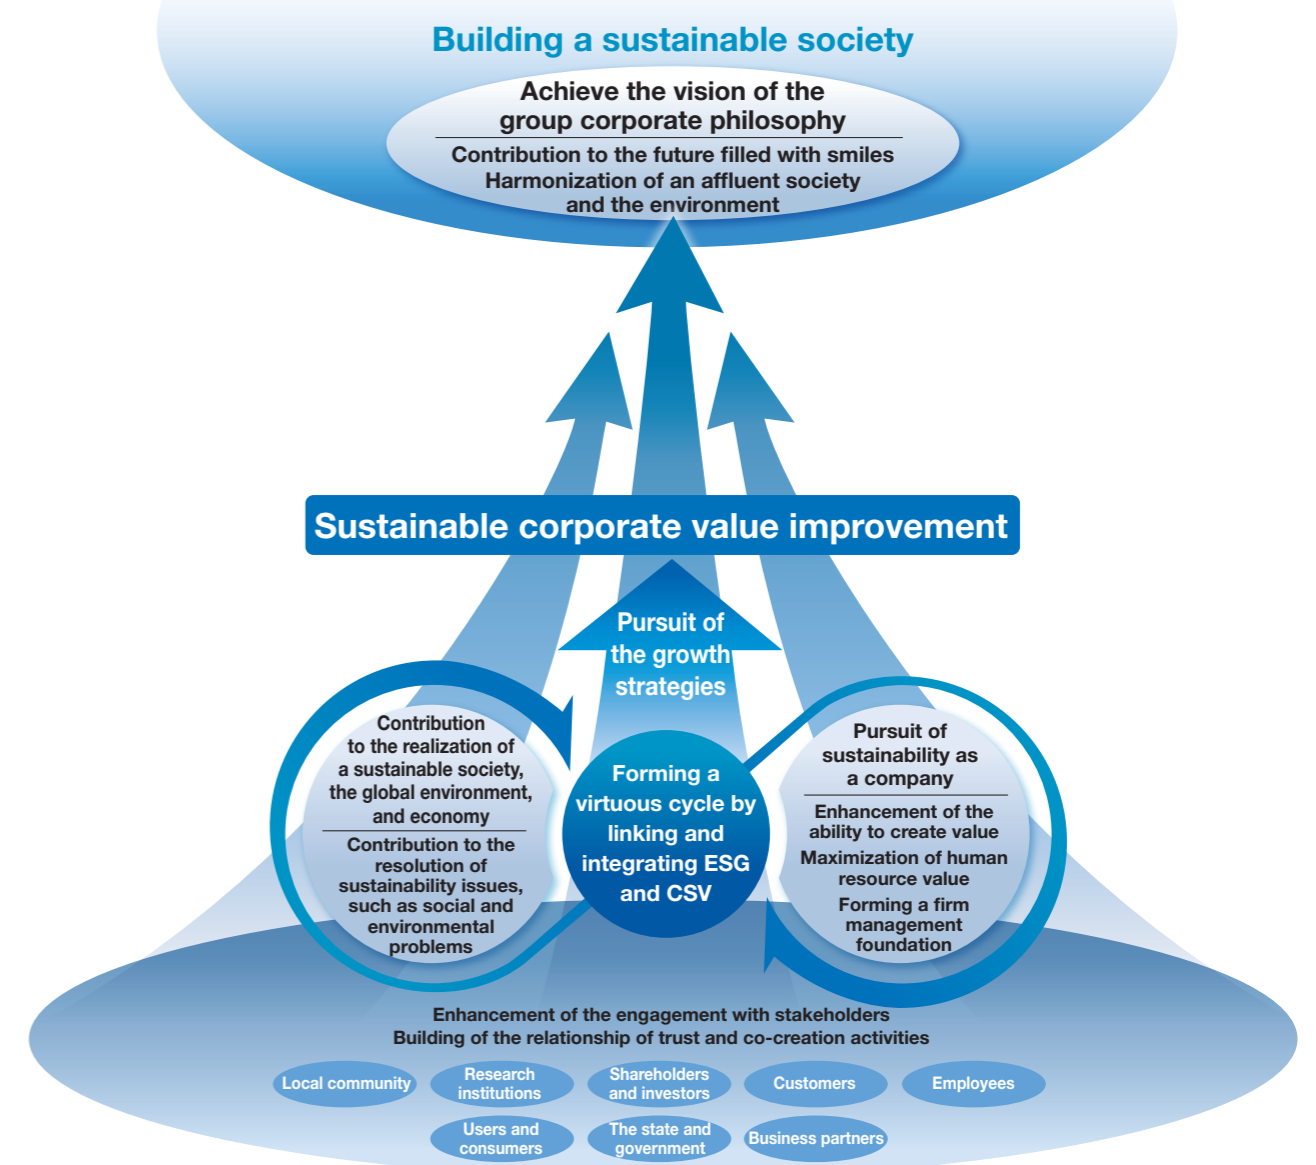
Building a sustainable society

Achieve the vision of the group corporate philosophy

Contribution to the future filled with smiles
Harmonization of an affluent society and the environment

Sustainable corporate value improvement

Pursuit of the growth strategies

Contribution to the realization of a sustainable society, the global environment, and economy

Contribution to the resolution of sustainability issues, such as social and environmental problems

Forming a virtuous cycle by linking and integrating ESG and CSV

Pursuit of sustainability as a company

Enhancement of the ability to create value
Maximization of human resource value
Forming a firm management foundation

Enhancement of the engagement with stakeholders
Building of the relationship of trust and co-creation activities

Local community
Research institutions
Shareholders and investors
Customers
Employees
Users and consumers
The state and government
Business partners